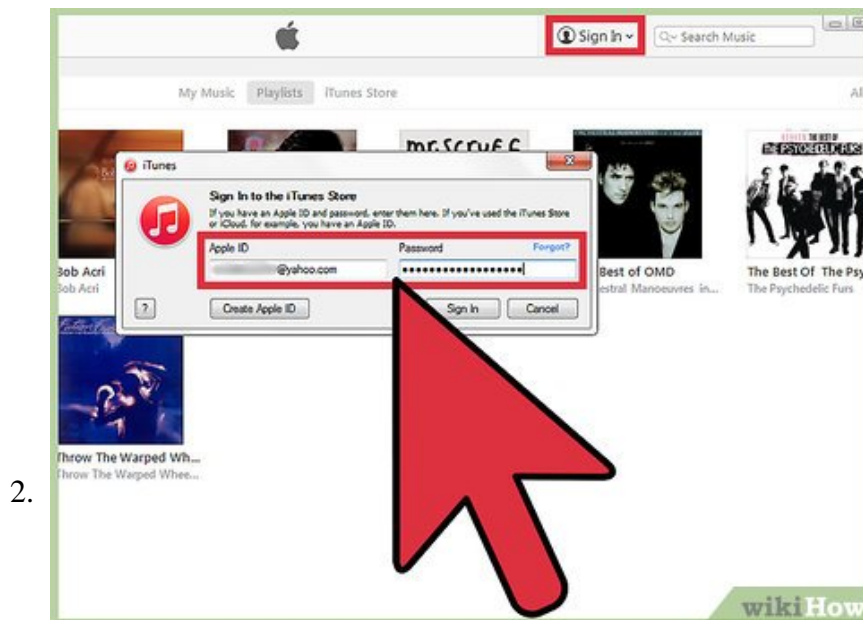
Sign In
Search Music

My Music Playlists iTunes Store Al

mr.scruff

THE BEST OF THE PSYCHEDELIC FURS

iTunes

Sign In to the iTunes Store
If you have an Apple ID and password, enter them here. If you've used the iTunes Store or iCloud, for example, you have an Apple ID.

Apple ID
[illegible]@yahoo.com

Password
Forgot?
••••••••••••••••••

?
Create Apple ID
Sign In
Cancel

Bob Acri
Bob Acri

Best of OMD
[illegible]estral Manoeuvres in...

The Best Of The Psy
The Psychedelic Furs

Throw The Warped Wh...
Throw The Warped Whee...

2.

wikiHow